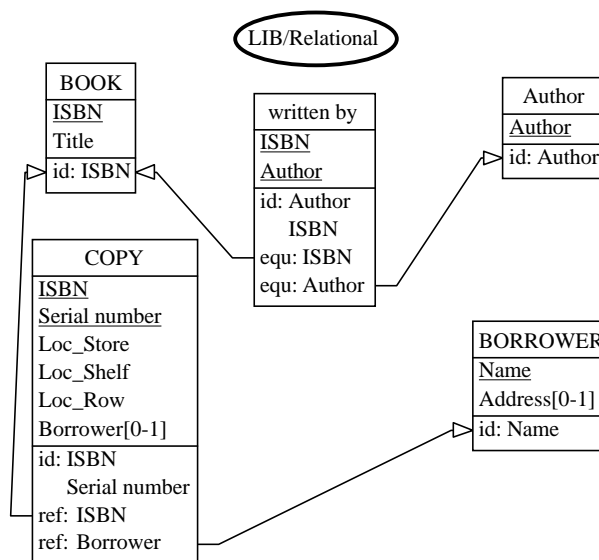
LIB/Relational

BOOK
ISBN
Title
id: ISBN

written by
ISBN
Author
id: Author
ISBN
equ: ISBN
equ: Author

Author
Author
id: Author

COPY
ISBN
Serial number
Loc_Store
Loc_Shelf
Loc_Row
Borrower[0-1]
id: ISBN
Serial number
ref: ISBN
ref: Borrower

BORROWER
Name
Address[0-1]
id: Name